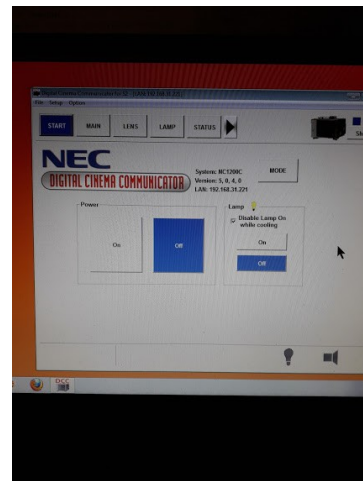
File Setup Option

START MAIN LENS LAMP STATUS

NEC
DIGITAL CINEMA COMMUNICATOR

System: NC1200C
Version: 5, 0, 4, 0
LAN: 192.168.31.221

MODE

Power
On
Off

Lamp
Disable Lamp On while cooling
On
Off

DCC